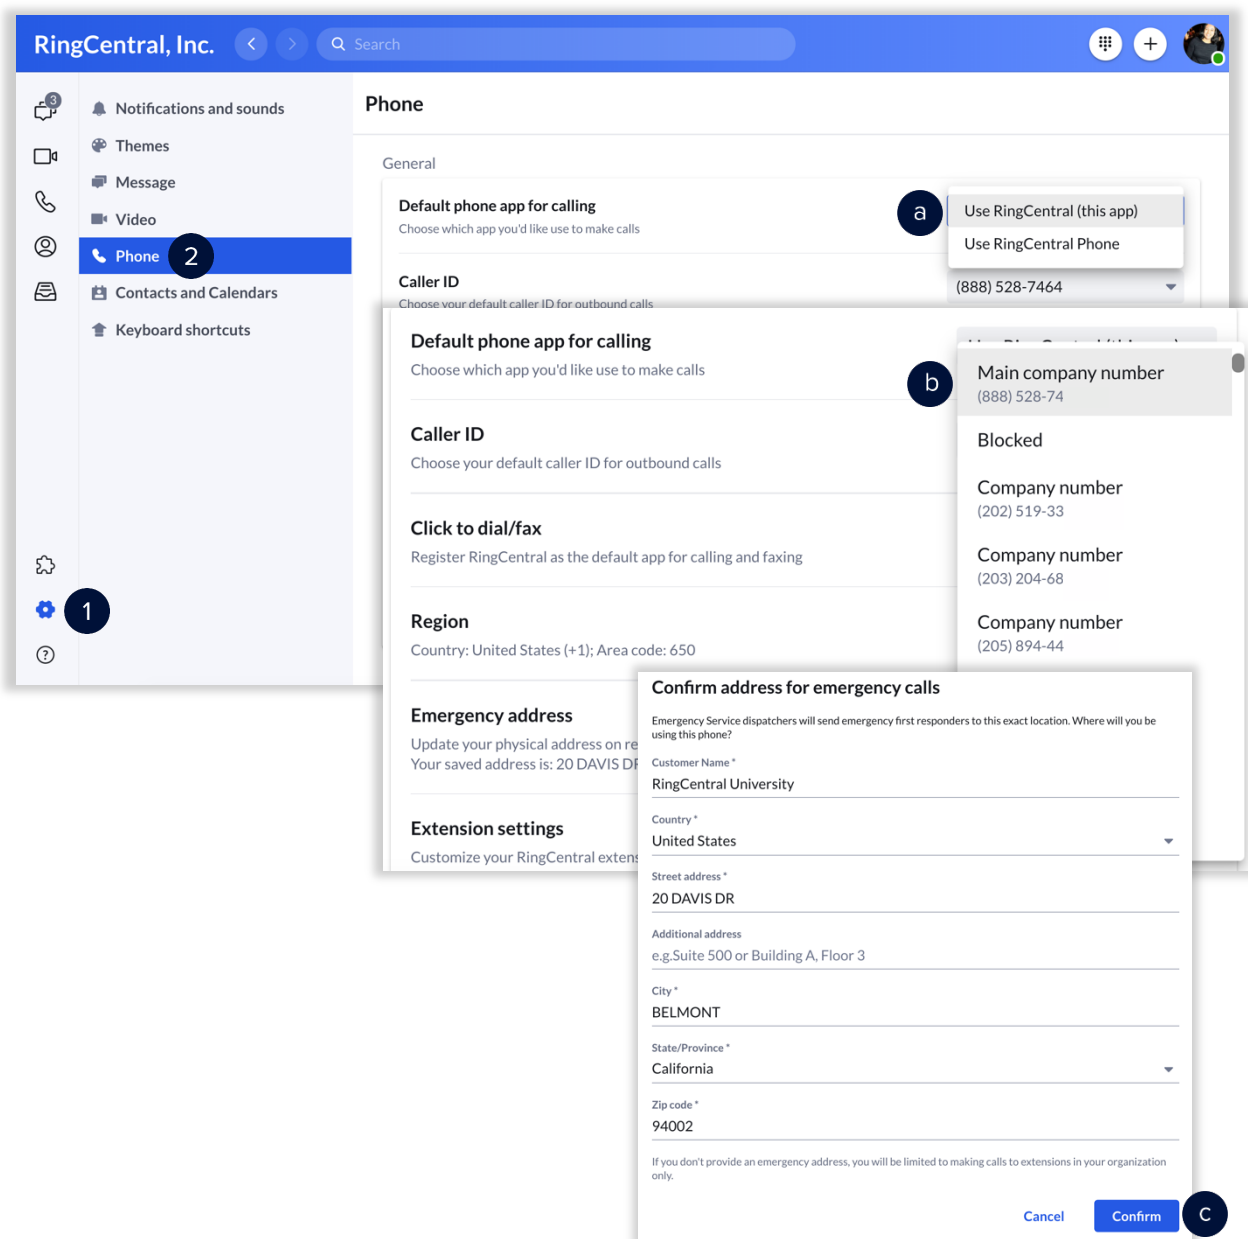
RingCentral, Inc.

Search

3

Notifications and sounds

Themes

Message

Video

Phone

2

Contacts and Calendars

Keyboard shortcuts

1

Phone

General

Default phone app for calling

Choose which app you'd like use to make calls

a

Use RingCentral (this app)

Use RingCentral Phone

Caller ID

Choose your default caller ID for outbound calls

(888) 528-7464

Default phone app for calling

Choose which app you'd like use to make calls

b

Main company number
(888) 528-74

Blocked

Company number
(202) 519-33

Company number
(203) 204-68

Company number
(205) 894-44

Caller ID

Choose your default caller ID for outbound calls

Click to dial/fax

Register RingCentral as the default app for calling and faxing

Region

Country: United States (+1); Area code: 650

Emergency address

Update your physical address on re
Your saved address is: 20 DAVIS DR

Extension settings

Customize your RingCentral extens

Confirm address for emergency calls

Emergency Service dispatchers will send emergency first responders to this exact location. Where will you be using this phone?

Customer Name *
RingCentral University

Country *
United States

Street address *
20 DAVIS DR

Additional address
e.g.Suite 500 or Building A, Floor 3

City *
BELMONT

State/Province *
California

Zip code *
94002

If you don't provide an emergency address, you will be limited to making calls to extensions in your organization only.

Cancel

Confirm

C